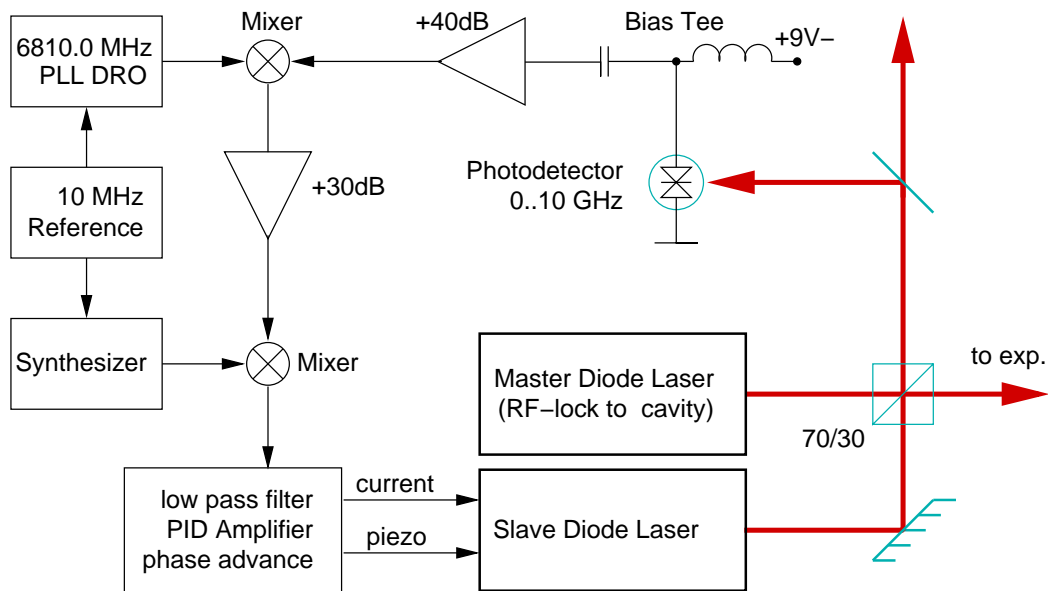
6810.0 MHz
PLL DRO

Mixer

+40dB

Bias Tee

+9V−

10 MHz
Reference

+30dB

Photodetector
0..10 GHz

Synthesizer

Mixer

Master Diode Laser
(RF−lock to cavity)

to exp.

70/30

low pass filter
PID Amplifier
phase advance

current

piezo

Slave Diode Laser